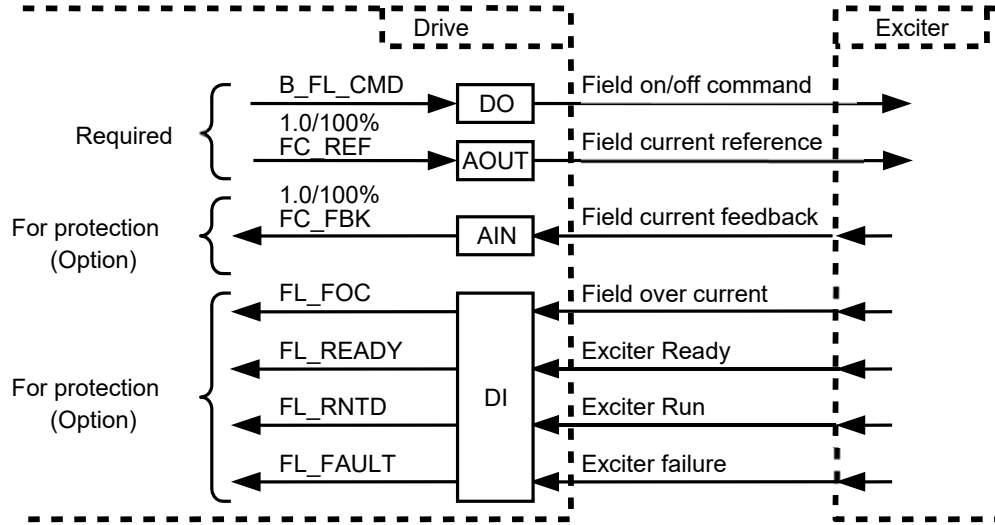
Drive

Exciter

Required

B_FL_CMD

DO

Field on/off command

1.0/100%
FC_REF

AOUT

Field current reference

For protection
(Option)

1.0/100%
FC_FBK

AIN

Field current feedback

For protection
(Option)

FL_FOC

Field over current

FL_READY

Exciter Ready

DI

FL_RNTD

Exciter Run

FL_FAULT

Exciter failure